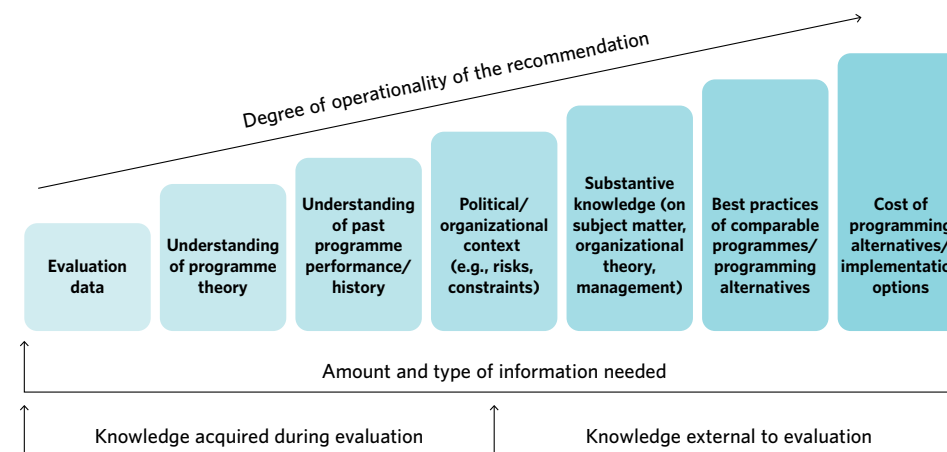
Degree of operationality of the recommendation

Evaluation data

Understanding of programme theory

Understanding of past programme performance/ history

Political/ organizational context (e.g., risks, constraints)

Substantive knowledge (on subject matter, organizational theory, management)

Best practices of comparable programmes/ programming alternatives

Cost of programming alternatives/ implementation options

Amount and type of information needed

Knowledge acquired during evaluation

Knowledge external to evaluation